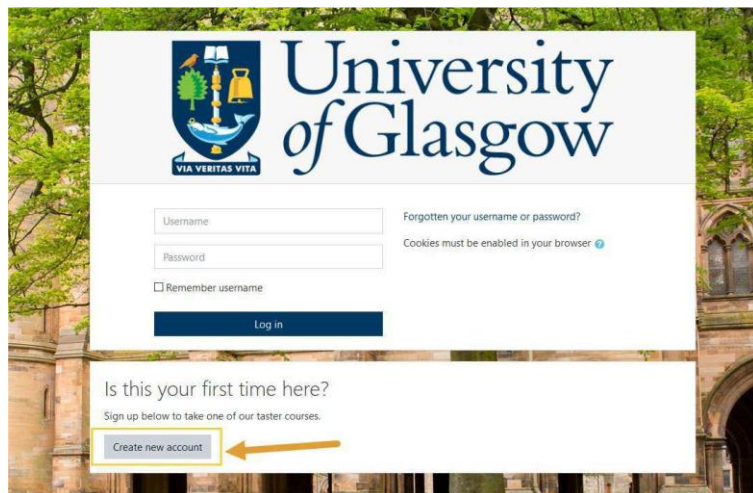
VIA VERITAS VITA

University of Glasgow

Username

Password

☐ Remember username

Log in

Forgotten your username or password?

Cookies must be enabled in your browser

Is this your first time here?

Sign up below to take one of our taster courses.

Create new account